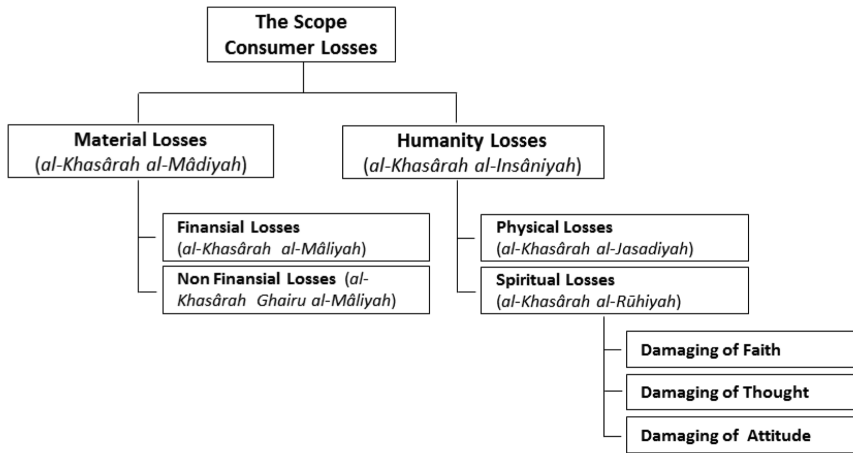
The Scope Consumer Losses

Material Losses (al-Khasârah al-Mâdiyah)

Finansial Losses (al-Khasârah al-Mâliyah)

Non Finansial Losses (al-Khasârah Ghairu al-Mâliyah)

Humanity Losses (al-Khasârah al-Insâniyah)

Physical Losses (al-Khasârah al-Jasadiyah)

Spiritual Losses (al-Khasârah al-Rûhiyah)

Damaging of Faith

Damaging of Thought

Damaging of Attitude